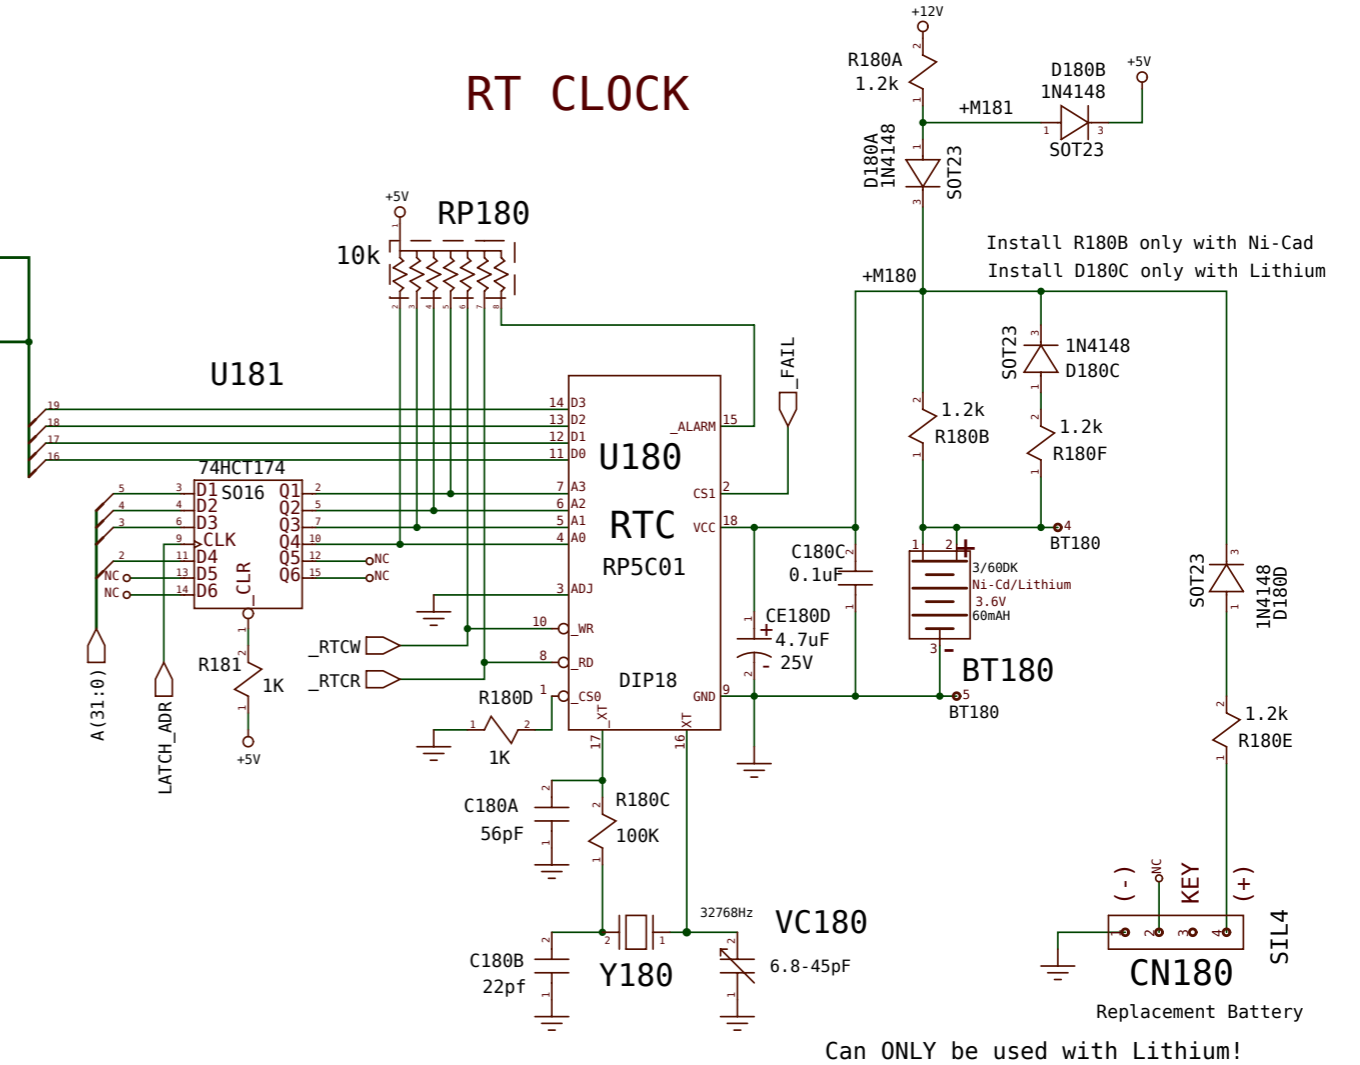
RT CLOCK

+12V
R180A
1.2k
+M181
D180B
1N4148
+5V
SOT23
D180A
1N4148
SOT23

Install R180B only with Ni-Cad
Install D180C only with Lithium

+5V
RP180
10k

+M180

U181

SOT23
1N4148
D180C

_FAIL

1.2k
R180B
1.2k
R180F

74HCT174
D1 SO16 Q1
D2 Q2
D3 Q3
CLK Q4
D4 Q5
D5 Q6
D6
CLR

NC
NC
NC
NC

14 D3
13 D2
12 D1
11 D0
_ALARM 15
U180
7 A3
6 A2
5 A1
4 A0
CS1 2
RTC
VCC 18
RP5C01
3 ADJ
10 _WR
8 _RD
DIP18
R180D
1 _CS0
GND 9
XT 17
XT 16

4 BT180
C180C
0.1uF
3/60DK
Ni-Cd/Lithium
3.6V
60mAH
CE180D
4.7uF
25V
BT180
5 BT180

SOT23
1N4148
D180D
1.2k
R180E

R181
1K
+5V
_RTCW
_RTCR
1K

A(31:0)
LATCH_ADR

C180A
56pF
R180C
100K

32768Hz
VC180
6.8-45pF
C180B
22pf
Y180

(-)
NC
KEY
(+)
SIL4
CN180
Replacement Battery
Can ONLY be used with Lithium!